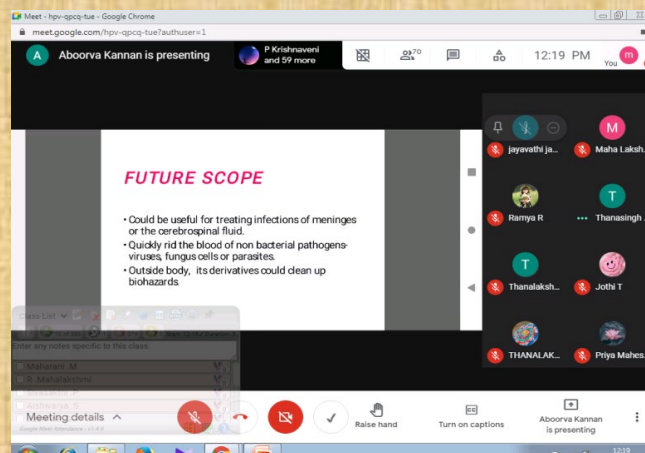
Meet - hpv-qpcq-tue - Google Chrome
meet.google.com/hpv-qpcq-tue?authuser=1

A Aboorva Kannan is presenting

P Krishnaveni and 59 more

70

12:19 PM

You

m

FUTURE SCOPE

• Could be useful for treating infections of meninges or the cerebrospinal fluid.
• Quickly rid the blood of non bacterial pathogens- viruses, fungus cells or parasites.
• Outside body, its derivatives could clean up biohazards.

jayavathi ja...

M

Maha Laksh...

Ramya R

T

Thanasingh ...

T

Thanalaksh...

Jothi T

THANALAK...

Priya Mahes...

Class List

Enter any notes specific to this class.

Maharani M

R. Mahalakshmi

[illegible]

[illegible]

Meeting details

Raise hand

CC

Turn on captions

Aboorva Kannan is presenting

12:19